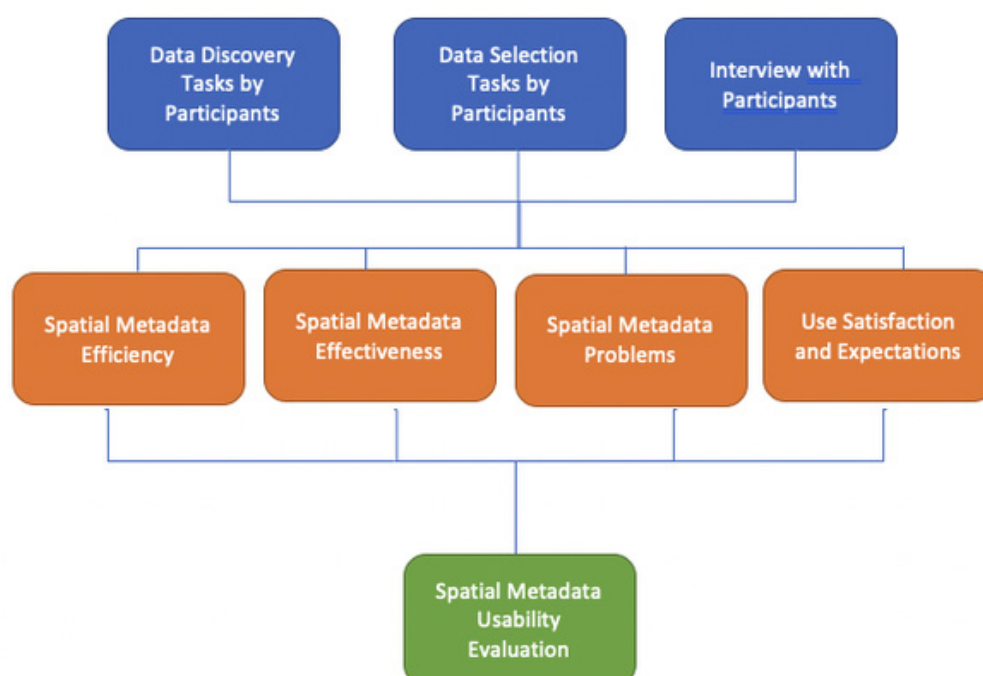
Data Discovery Tasks by Participants

Data Selection Tasks by Participants

Interview with Participants

Spatial Metadata Efficiency

Spatial Metadata Effectiveness

Spatial Metadata Problems

Use Satisfaction and Expectations

Spatial Metadata Usability Evaluation